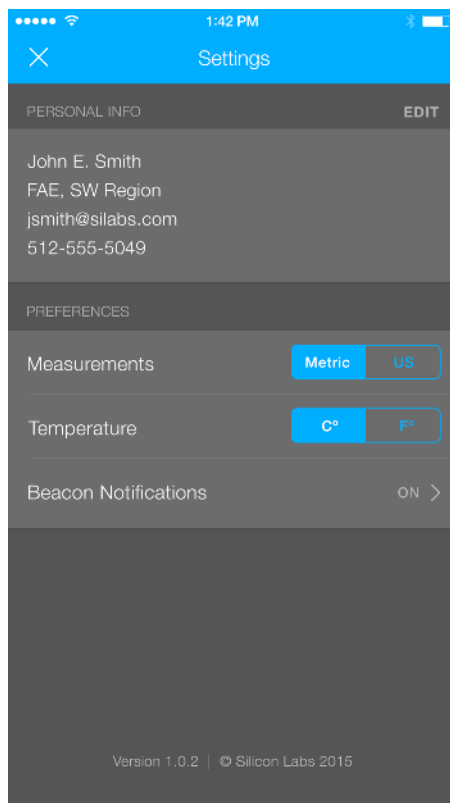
1:42 PM

Settings

PERSONAL INFO

EDIT

John E. Smith
FAE, SW Region
jsmith@silabs.com
512-555-5049

PREFERENCES

Measurements

Metric

US

Temperature

C°

F°

Beacon Notifications

ON

Version 1.0.2 | © Silicon Labs 2015